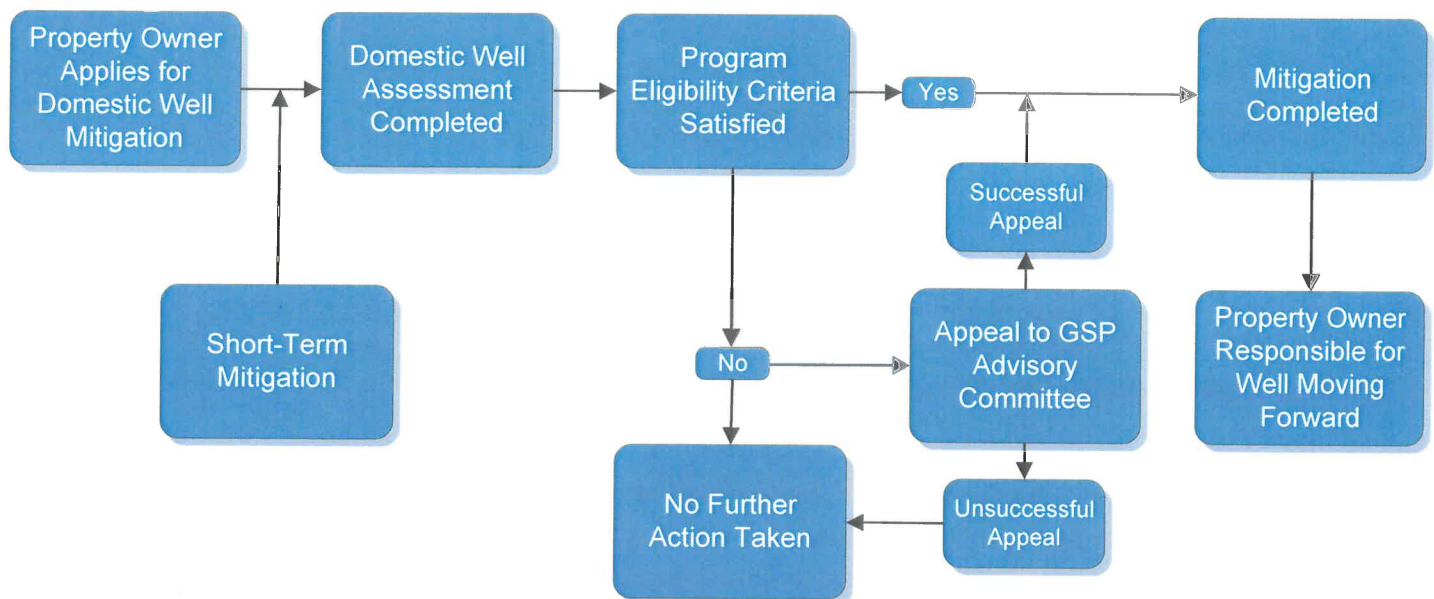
Property Owner Applies for Domestic Well Mitigation

Domestic Well Assessment Completed

Program Eligibility Criteria Satisfied

Yes

Mitigation Completed

Short-Term Mitigation

Successful Appeal

No

Appeal to GSP Advisory Committee

Property Owner Responsible for Well Moving Forward

No Further Action Taken

Unsuccessful Appeal